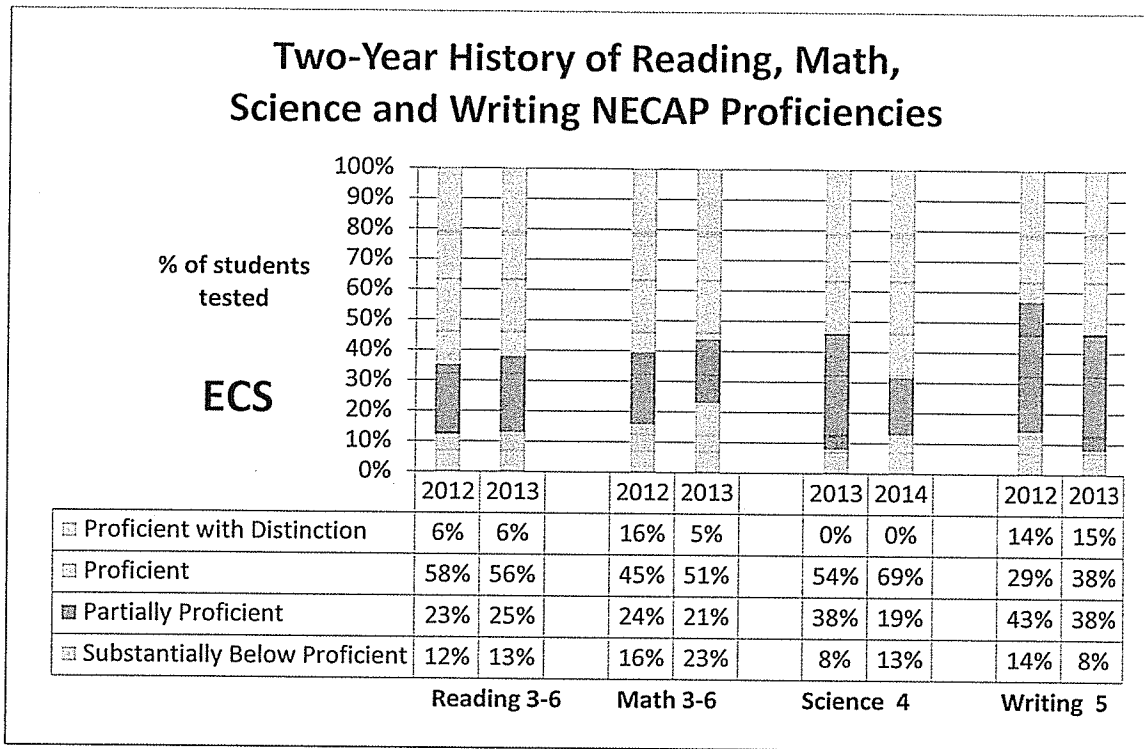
Two-Year History of Reading, Math, Science and Writing NECAP Proficiencies

100%
90%
80%
70%
60%
50%
40%
30%
20%
10%
0%

% of students tested

ECS

| | 2012 | 2013 | | 2012 | 2013 | | 2013 | 2014 | | 2012 | 2013 |
|---|---|---|---|---|---|---|---|---|---|---|---|
| Proficient with Distinction | 6% | 6% | | 16% | 5% | | 0% | 0% | | 14% | 15% |
| Proficient | 58% | 56% | | 45% | 51% | | 54% | 69% | | 29% | 38% |
| Partially Proficient | 23% | 25% | | 24% | 21% | | 38% | 19% | | 43% | 38% |
| Substantially Below Proficient | 12% | 13% | | 16% | 23% | | 8% | 13% | | 14% | 8% |

Reading 3-6 Math 3-6 Science 4 Writing 5